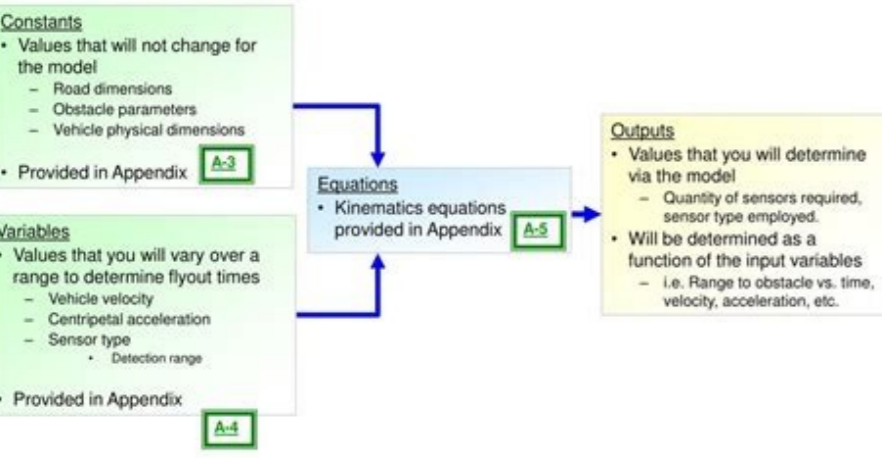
Constants
- Values that will not change for the model
  – Road dimensions
  – Obstacle parameters
  – Vehicle physical dimensions
- Provided in Appendix A-3

Variables
- Values that you will vary over a range to determine flyout times
  – Vehicle velocity
  – Centripetal acceleration
  – Sensor type
    • Detection range
- Provided in Appendix A-4

Equations
- Kinematics equations provided in Appendix A-5

Outputs
- Values that you will determine via the model
  – Quantity of sensors required, sensor type employed.
- Will be determined as a function of the input variables
  – i.e. Range to obstacle vs. time, velocity, acceleration, etc.